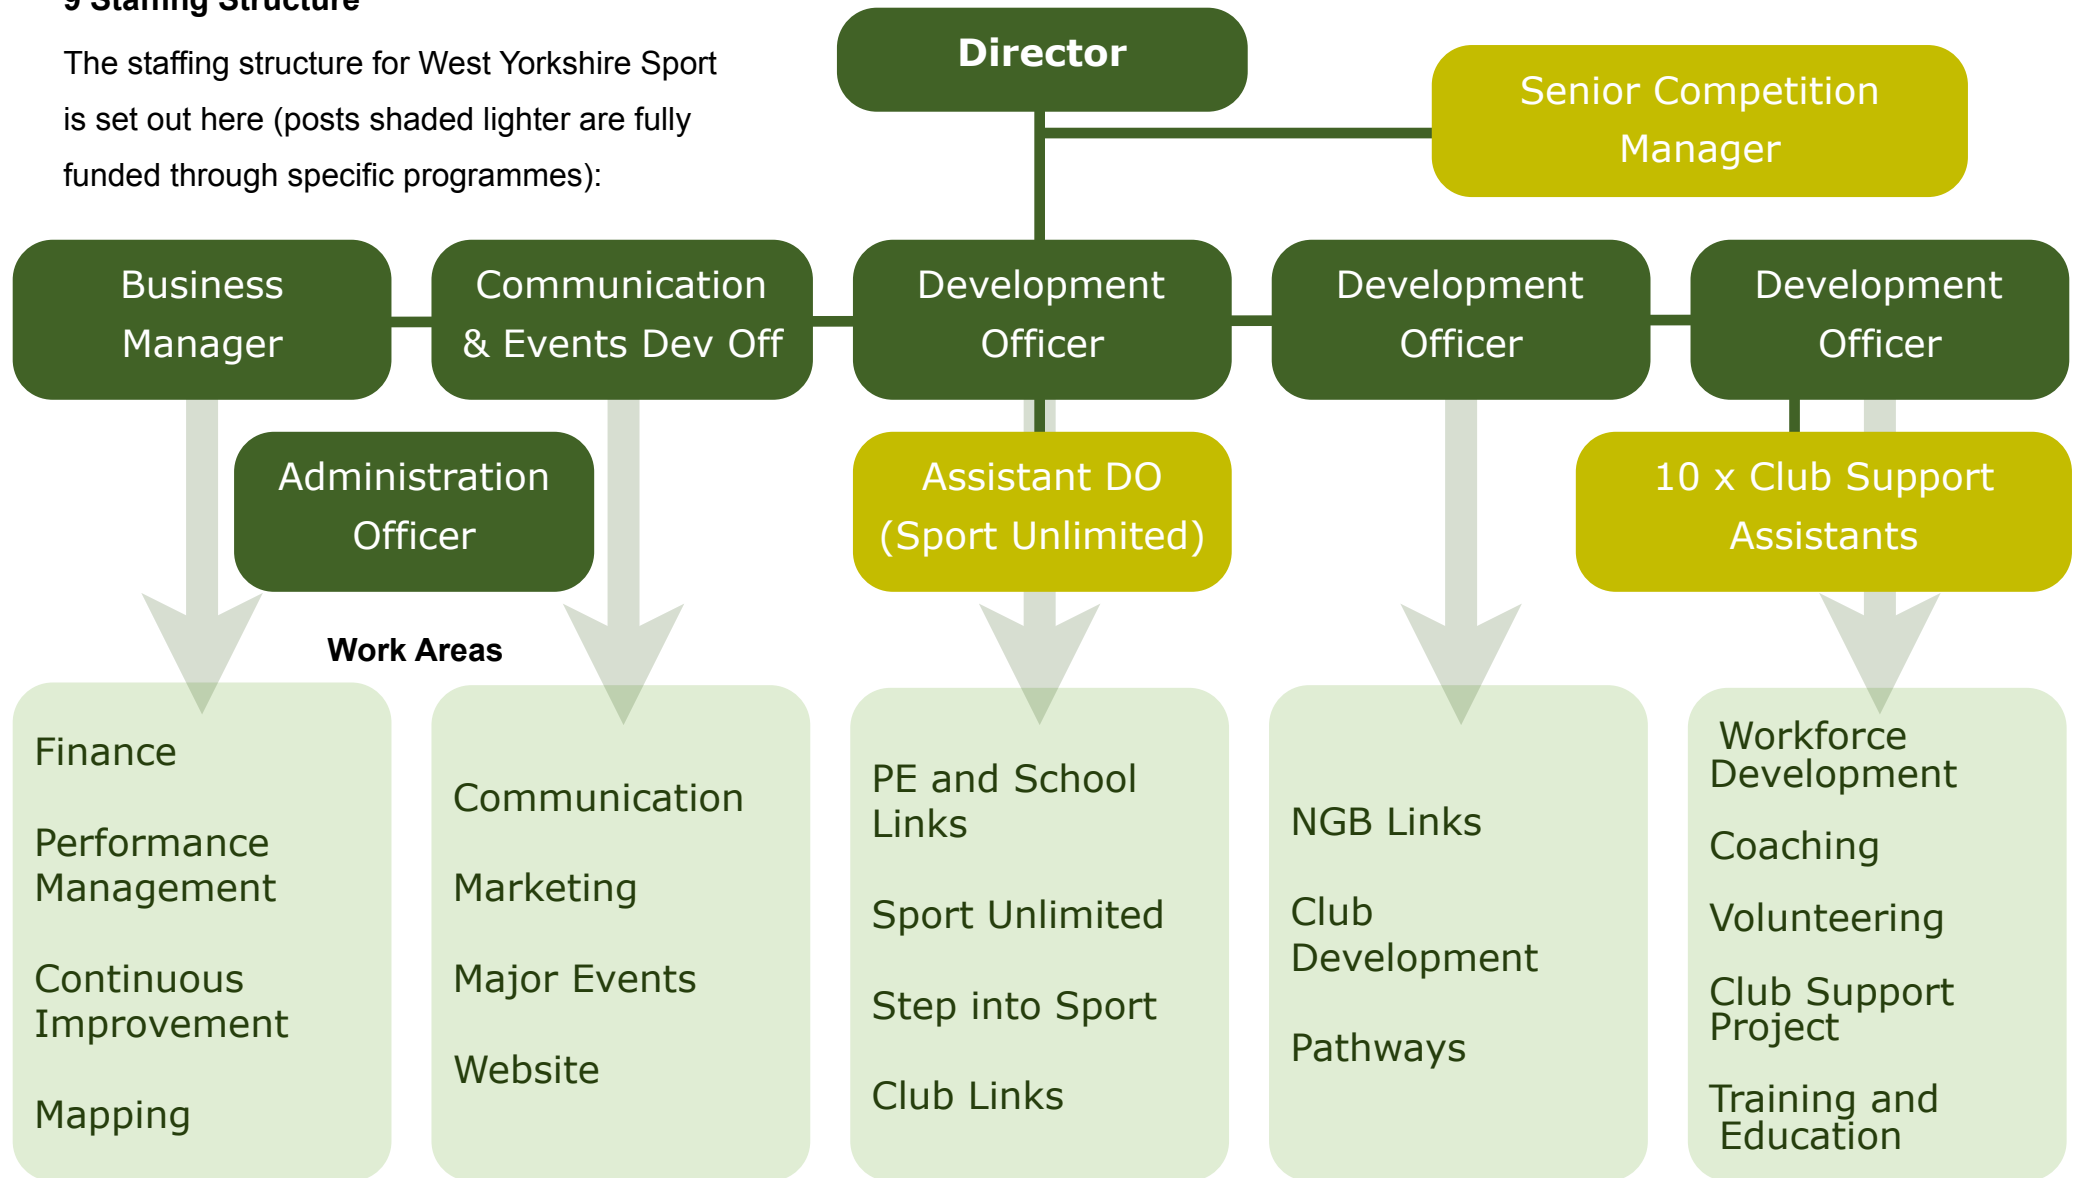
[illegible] Staffing Structure

The staffing structure for West Yorkshire Sport is set out here (posts shaded lighter are fully funded through specific programmes):

Director

Senior Competition Manager

Business Manager

Communication & Events Dev Off

Development Officer

Development Officer

Development Officer

Administration Officer

Assistant DO (Sport Unlimited)

10 x Club Support Assistants

Work Areas

Finance

Performance Management

Continuous Improvement

Mapping

Communication

Marketing

Major Events

Website

PE and School Links

Sport Unlimited

Step into Sport

Club Links

NGB Links

Club Development

Pathways

Workforce Development

Coaching

Volunteering

Club Support Project

Training and Education